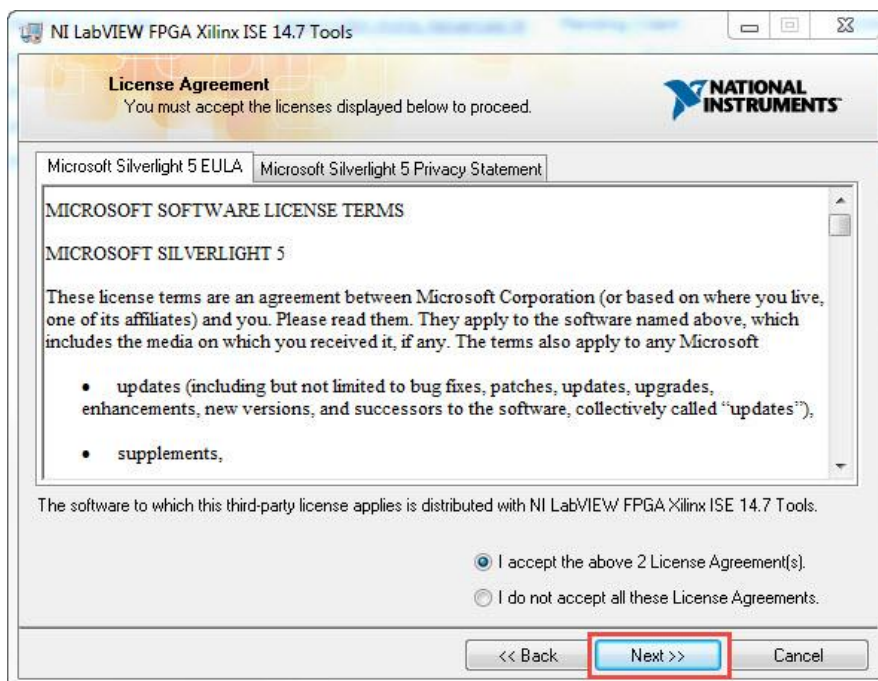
NI LabVIEW FPGA Xilinx ISE 14.7 Tools

License Agreement
You must accept the licenses displayed below to proceed.

NATIONAL INSTRUMENTS

Microsoft Silverlight 5 EULA | Microsoft Silverlight 5 Privacy Statement

MICROSOFT SOFTWARE LICENSE TERMS

MICROSOFT SILVERLIGHT 5

These license terms are an agreement between Microsoft Corporation (or based on where you live, one of its affiliates) and you. Please read them. They apply to the software named above, which includes the media on which you received it, if any. The terms also apply to any Microsoft

• updates (including but not limited to bug fixes, patches, updates, upgrades, enhancements, new versions, and successors to the software, collectively called "updates"),

• supplements,

The software to which this third-party license applies is distributed with NI LabVIEW FPGA Xilinx ISE 14.7 Tools.

I accept the above 2 License Agreement(s).

I do not accept all these License Agreements.

<< Back
Next >>
Cancel